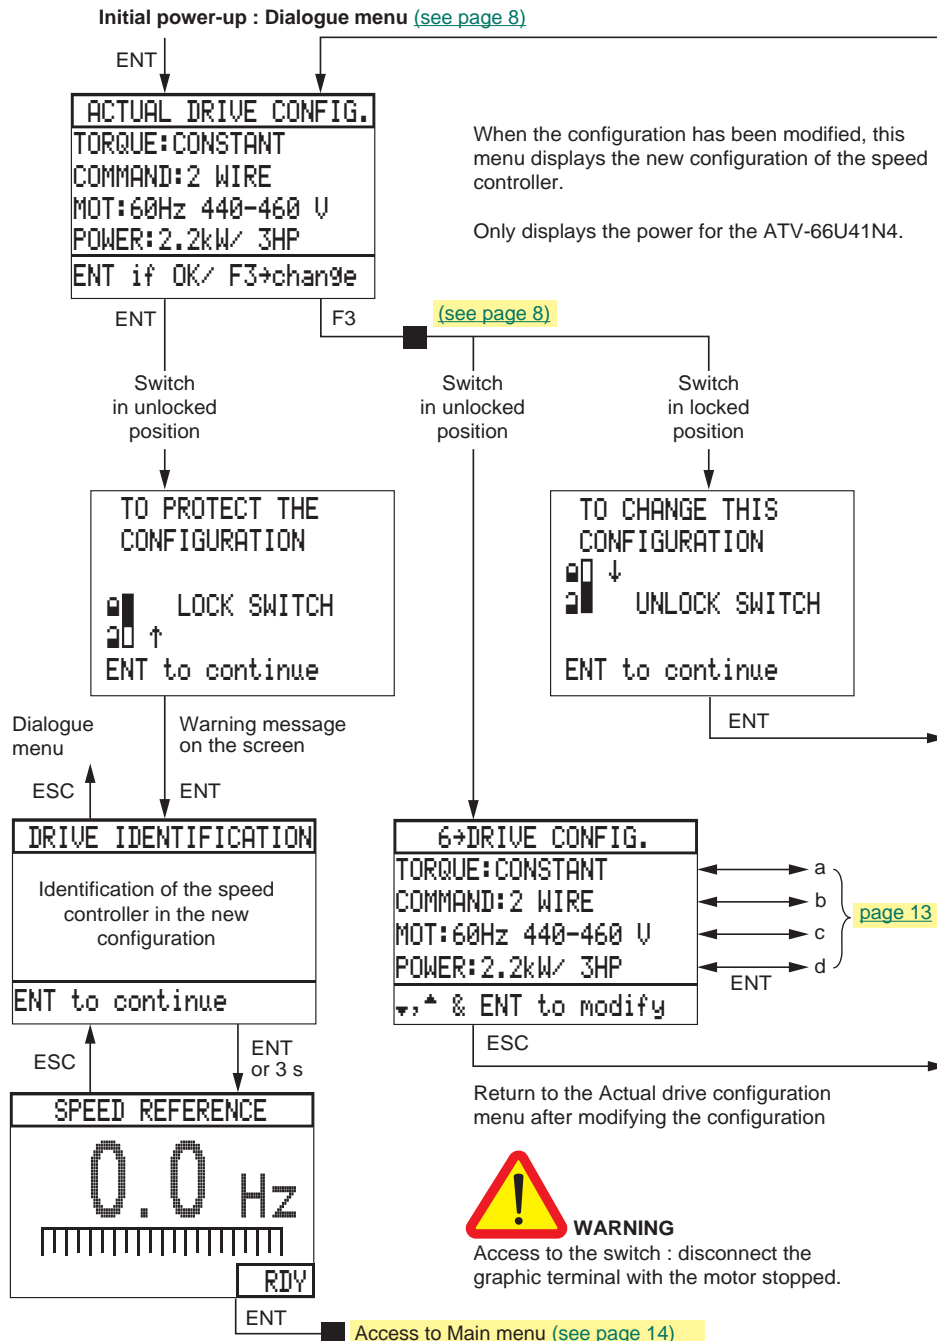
Initial power-up : Dialogue menu (see page 8)

ENT

ACTUAL DRIVE CONFIG.
TORQUE:CONSTANT
COMMAND:2 WIRE
MOT:60Hz 440-460 V
POWER:2.2kW/ 3HP
ENT if OK/ F3→change

When the configuration has been modified, this menu displays the new configuration of the speed controller.

Only displays the power for the ATV-66U41N4.

ENT

F3

(see page 8)

Switch in unlocked position

Switch in unlocked position

Switch in locked position

TO PROTECT THE CONFIGURATION
LOCK SWITCH
↑
ENT to continue

TO CHANGE THIS CONFIGURATION
↓
UNLOCK SWITCH
ENT to continue

ENT

Dialogue menu

Warning message on the screen

ESC

ENT

DRIVE IDENTIFICATION
Identification of the speed controller in the new configuration
ENT to continue

6→DRIVE CONFIG.
TORQUE:CONSTANT
COMMAND:2 WIRE
MOT:60Hz 440-460 V
POWER:2.2kW/ 3HP
▼,▲ & ENT to modify

a
b
c
d
page 13
ENT

ESC

ESC

ENT or 3 s

Return to the Actual drive configuration menu after modifying the configuration

SPEED REFERENCE
0.0 Hz
RDY

WARNING
Access to the switch : disconnect the graphic terminal with the motor stopped.

ENT

Access to Main menu (see page 14)